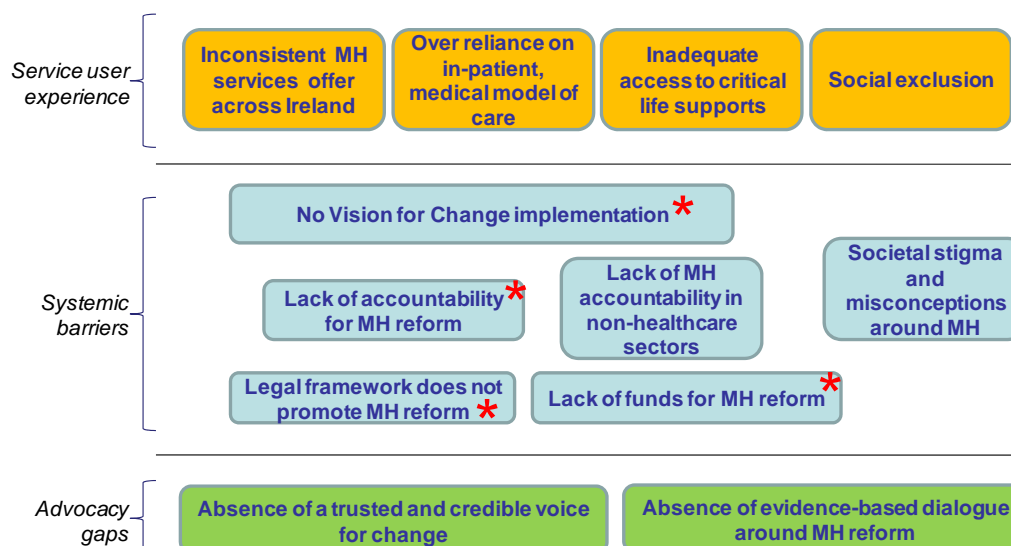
Service user experience

Inconsistent MH services offer across Ireland

Over reliance on in-patient, medical model of care

Inadequate access to critical life supports

Social exclusion

Systemic barriers

No Vision for Change implementation *

Lack of accountability for MH reform *

Lack of MH accountability in non-healthcare sectors

Societal stigma and misconceptions around MH

Legal framework does not promote MH reform *

Lack of funds for MH reform *

Advocacy gaps

Absence of a trusted and credible voice for change

Absence of evidence-based dialogue around MH reform